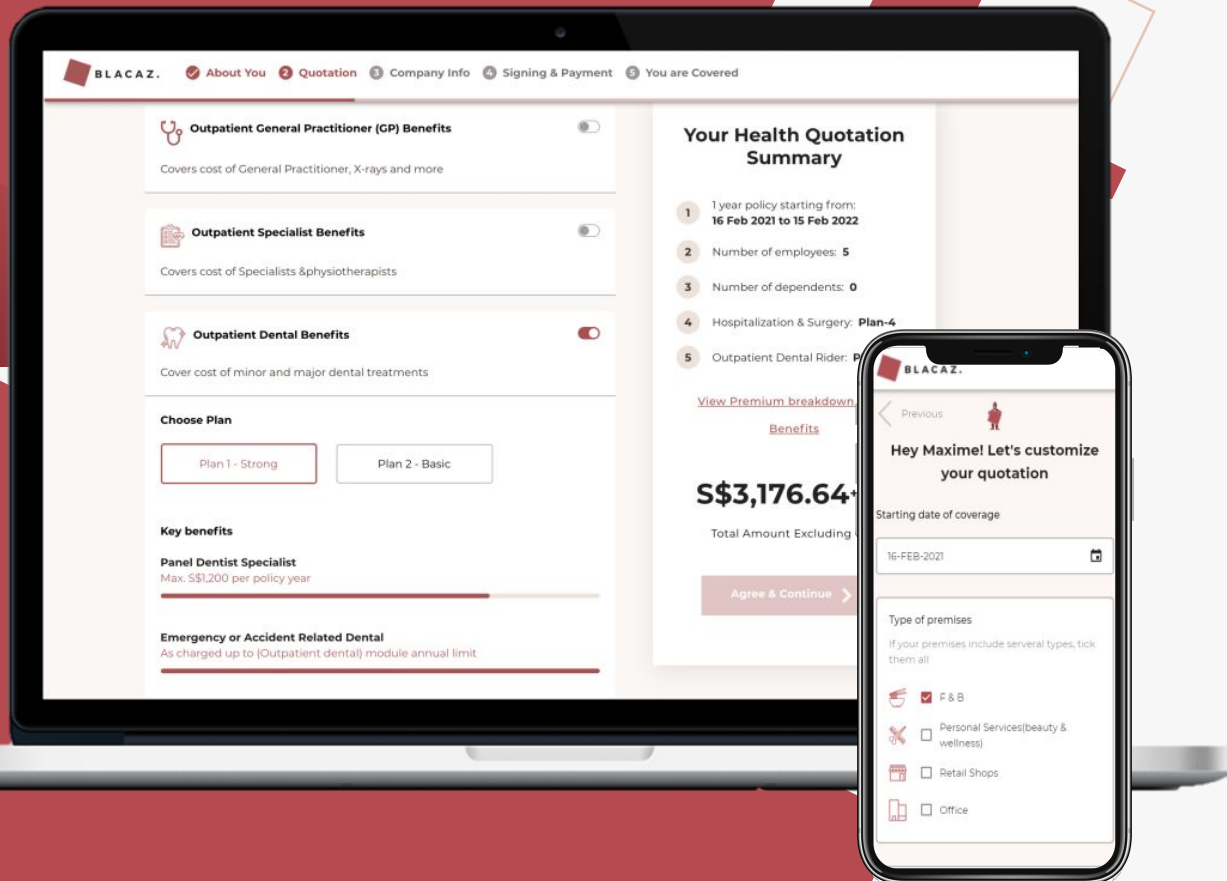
BLACAZ. About You 2 Quotation 3 Company Info 4 Signing & Payment 5 You are Covered

Outpatient General Practitioner (GP) Benefits

Covers cost of General Practitioner, X-rays and more

Outpatient Specialist Benefits

Covers cost of Specialists &physiotherapists

Outpatient Dental Benefits

Cover cost of minor and major dental treatments

Choose Plan

Plan 1 - Strong

Plan 2 - Basic

Key benefits

Panel Dentist Specialist

Max. S$1,200 per policy year

Emergency or Accident Related Dental

As charged up to (Outpatient dental) module annual limit

Your Health Quotation Summary

1 1 year policy starting from: 16 Feb 2021 to 15 Feb 2022

2 Number of employees: 5

3 Number of dependents: 0

4 Hospitalization & Surgery: Plan-4

5 Outpatient Dental Rider: P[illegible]

View Premium breakdown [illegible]

Benefits

S$3,176.64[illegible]

Total Amount Excluding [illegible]

Agree & Continue

BLACAZ.

Previous

Hey Maxime! Let's customize your quotation

Starting date of coverage

16-FEB-2021

Type of premises

If your premises include serveral types, tick them all

F & B

Personal Services(beauty & wellness)

Retail Shops

Office